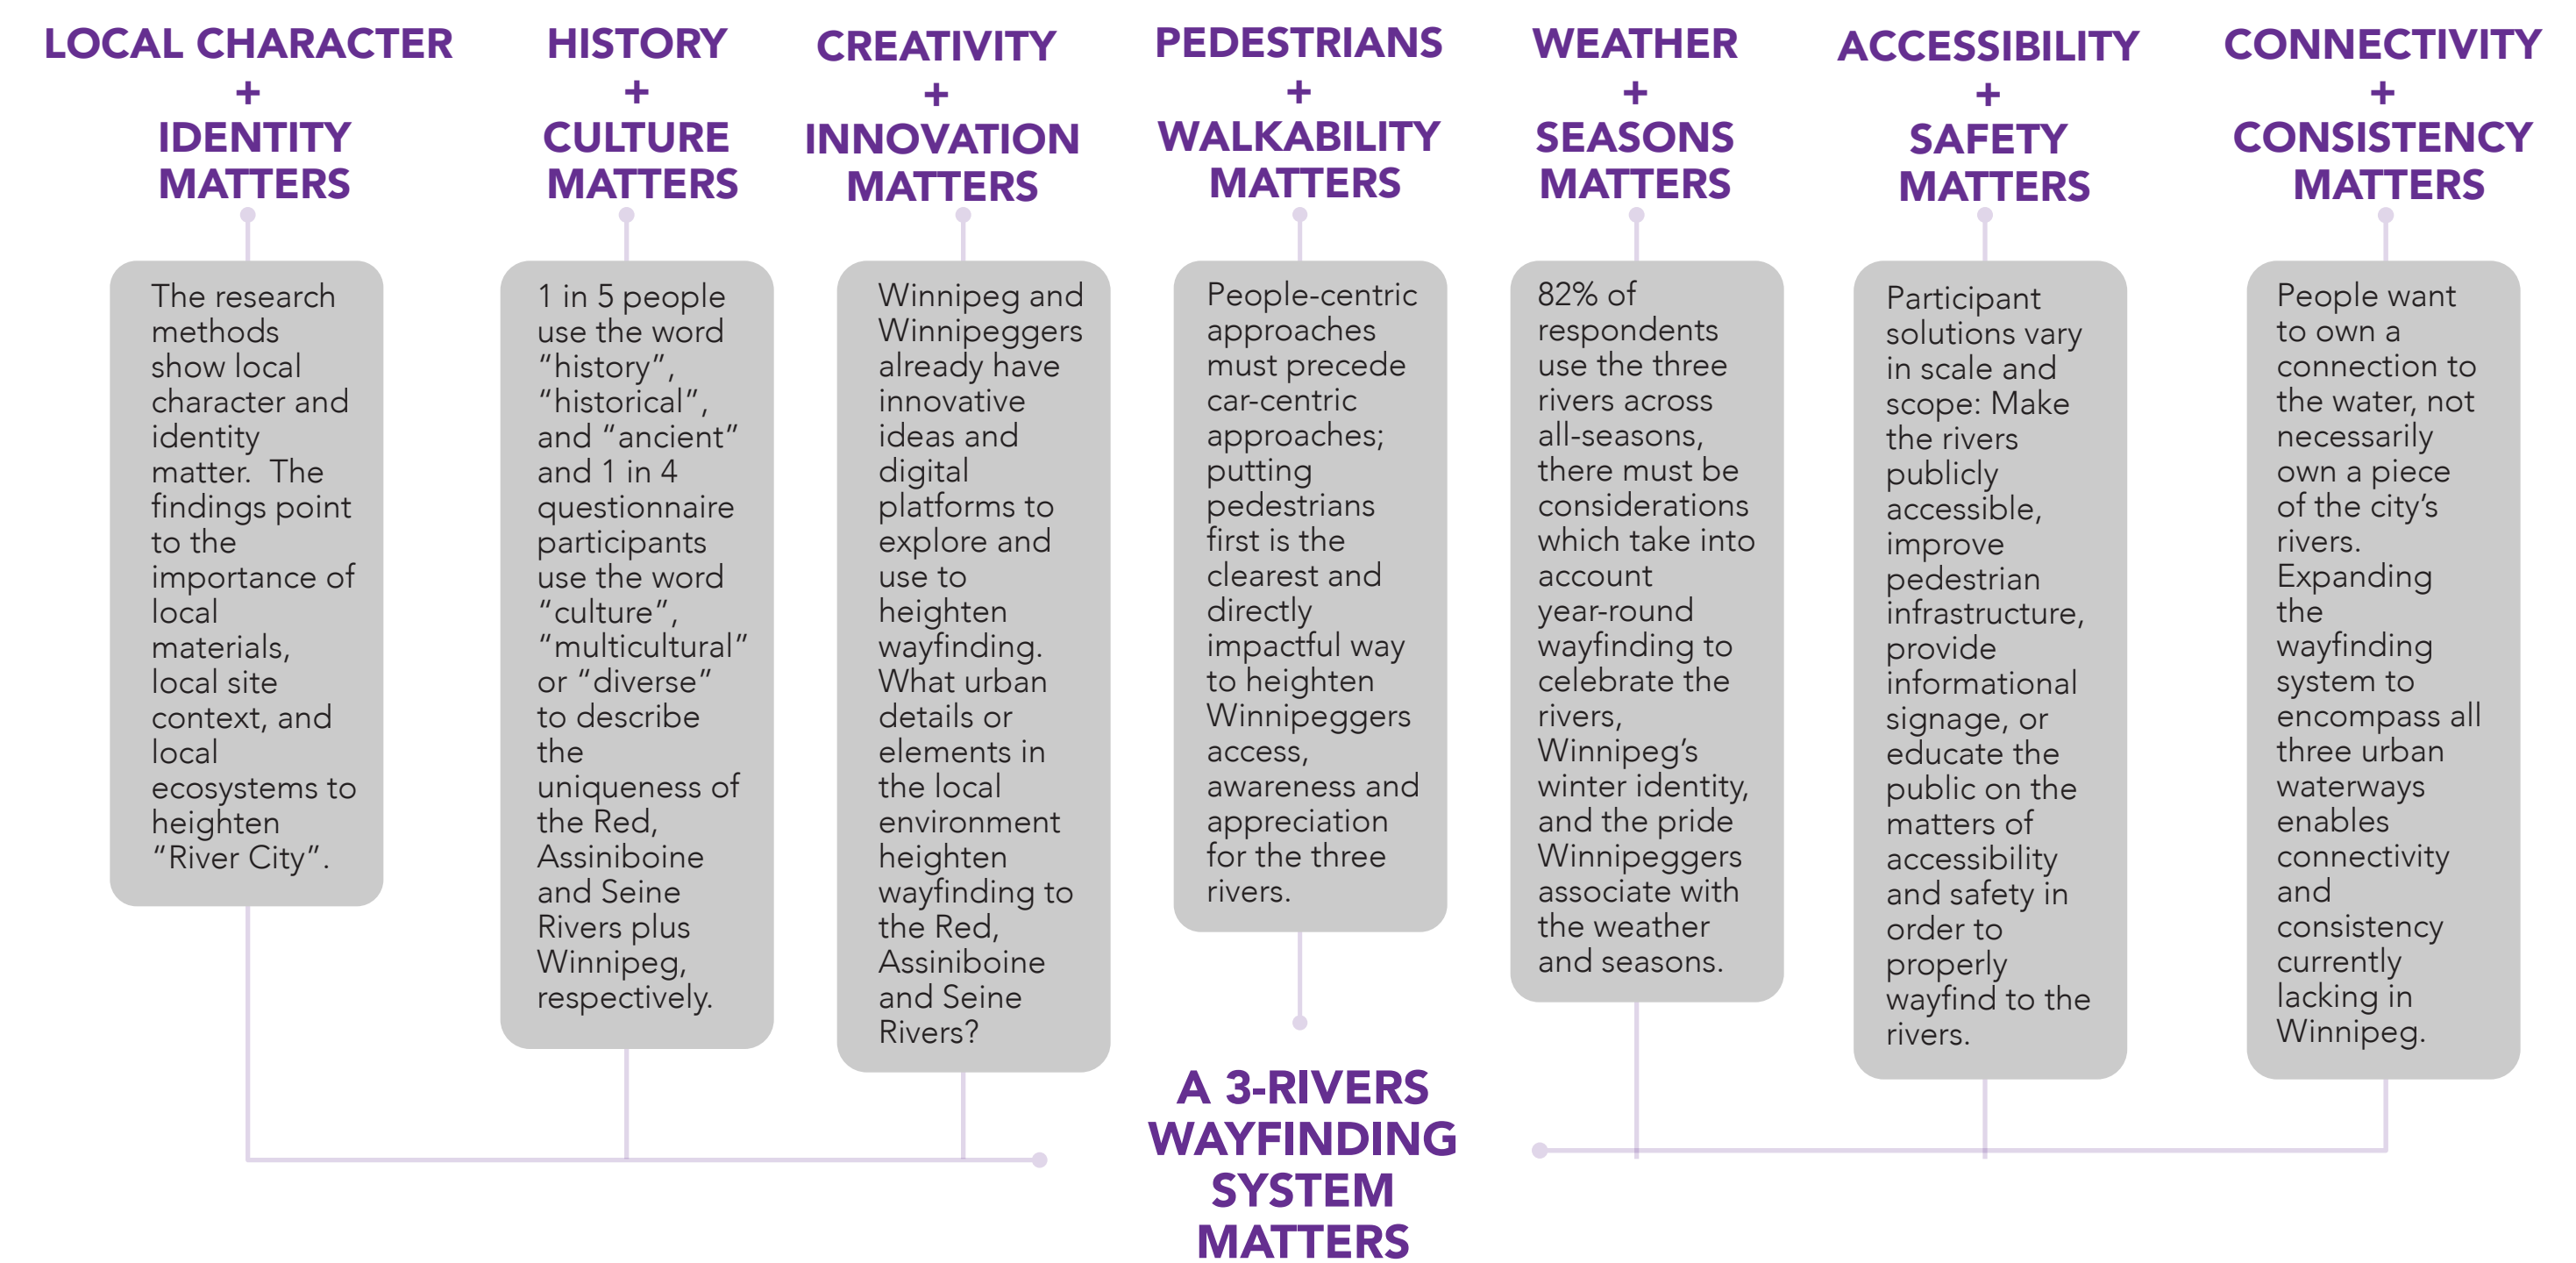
LOCAL CHARACTER + IDENTITY MATTERS

The research methods show local character and identity matter. The findings point to the importance of local materials, local site context, and local ecosystems to heighten "River City".

HISTORY + CULTURE MATTERS

1 in 5 people use the word "history", "historical", and "ancient" and 1 in 4 questionnaire participants use the word "culture", "multicultural" or "diverse" to describe the uniqueness of the Red, Assiniboine and Seine Rivers plus Winnipeg, respectively.

CREATIVITY + INNOVATION MATTERS

Winnipeg and Winnipeggers already have innovative ideas and digital platforms to explore and use to heighten wayfinding. What urban details or elements in the local environment heighten wayfinding to the Red, Assiniboine and Seine Rivers?

PEDESTRIANS + WALKABILITY MATTERS

People-centric approaches must precede car-centric approaches; putting pedestrians first is the clearest and directly impactful way to heighten Winnipeggers access, awareness and appreciation for the three rivers.

WEATHER + SEASONS MATTERS

82% of respondents use the three rivers across all-seasons, there must be considerations which take into account year-round wayfinding to celebrate the rivers, Winnipeg's winter identity, and the pride Winnipeggers associate with the weather and seasons.

ACCESSIBILITY + SAFETY MATTERS

Participant solutions vary in scale and scope: Make the rivers publicly accessible, improve pedestrian infrastructure, provide informational signage, or educate the public on the matters of accessibility and safety in order to properly wayfind to the rivers.

CONNECTIVITY + CONSISTENCY MATTERS

People want to own a connection to the water, not necessarily own a piece of the city's rivers. Expanding the wayfinding system to encompass all three urban waterways enables connectivity and consistency currently lacking in Winnipeg.

A 3-RIVERS WAYFINDING SYSTEM MATTERS